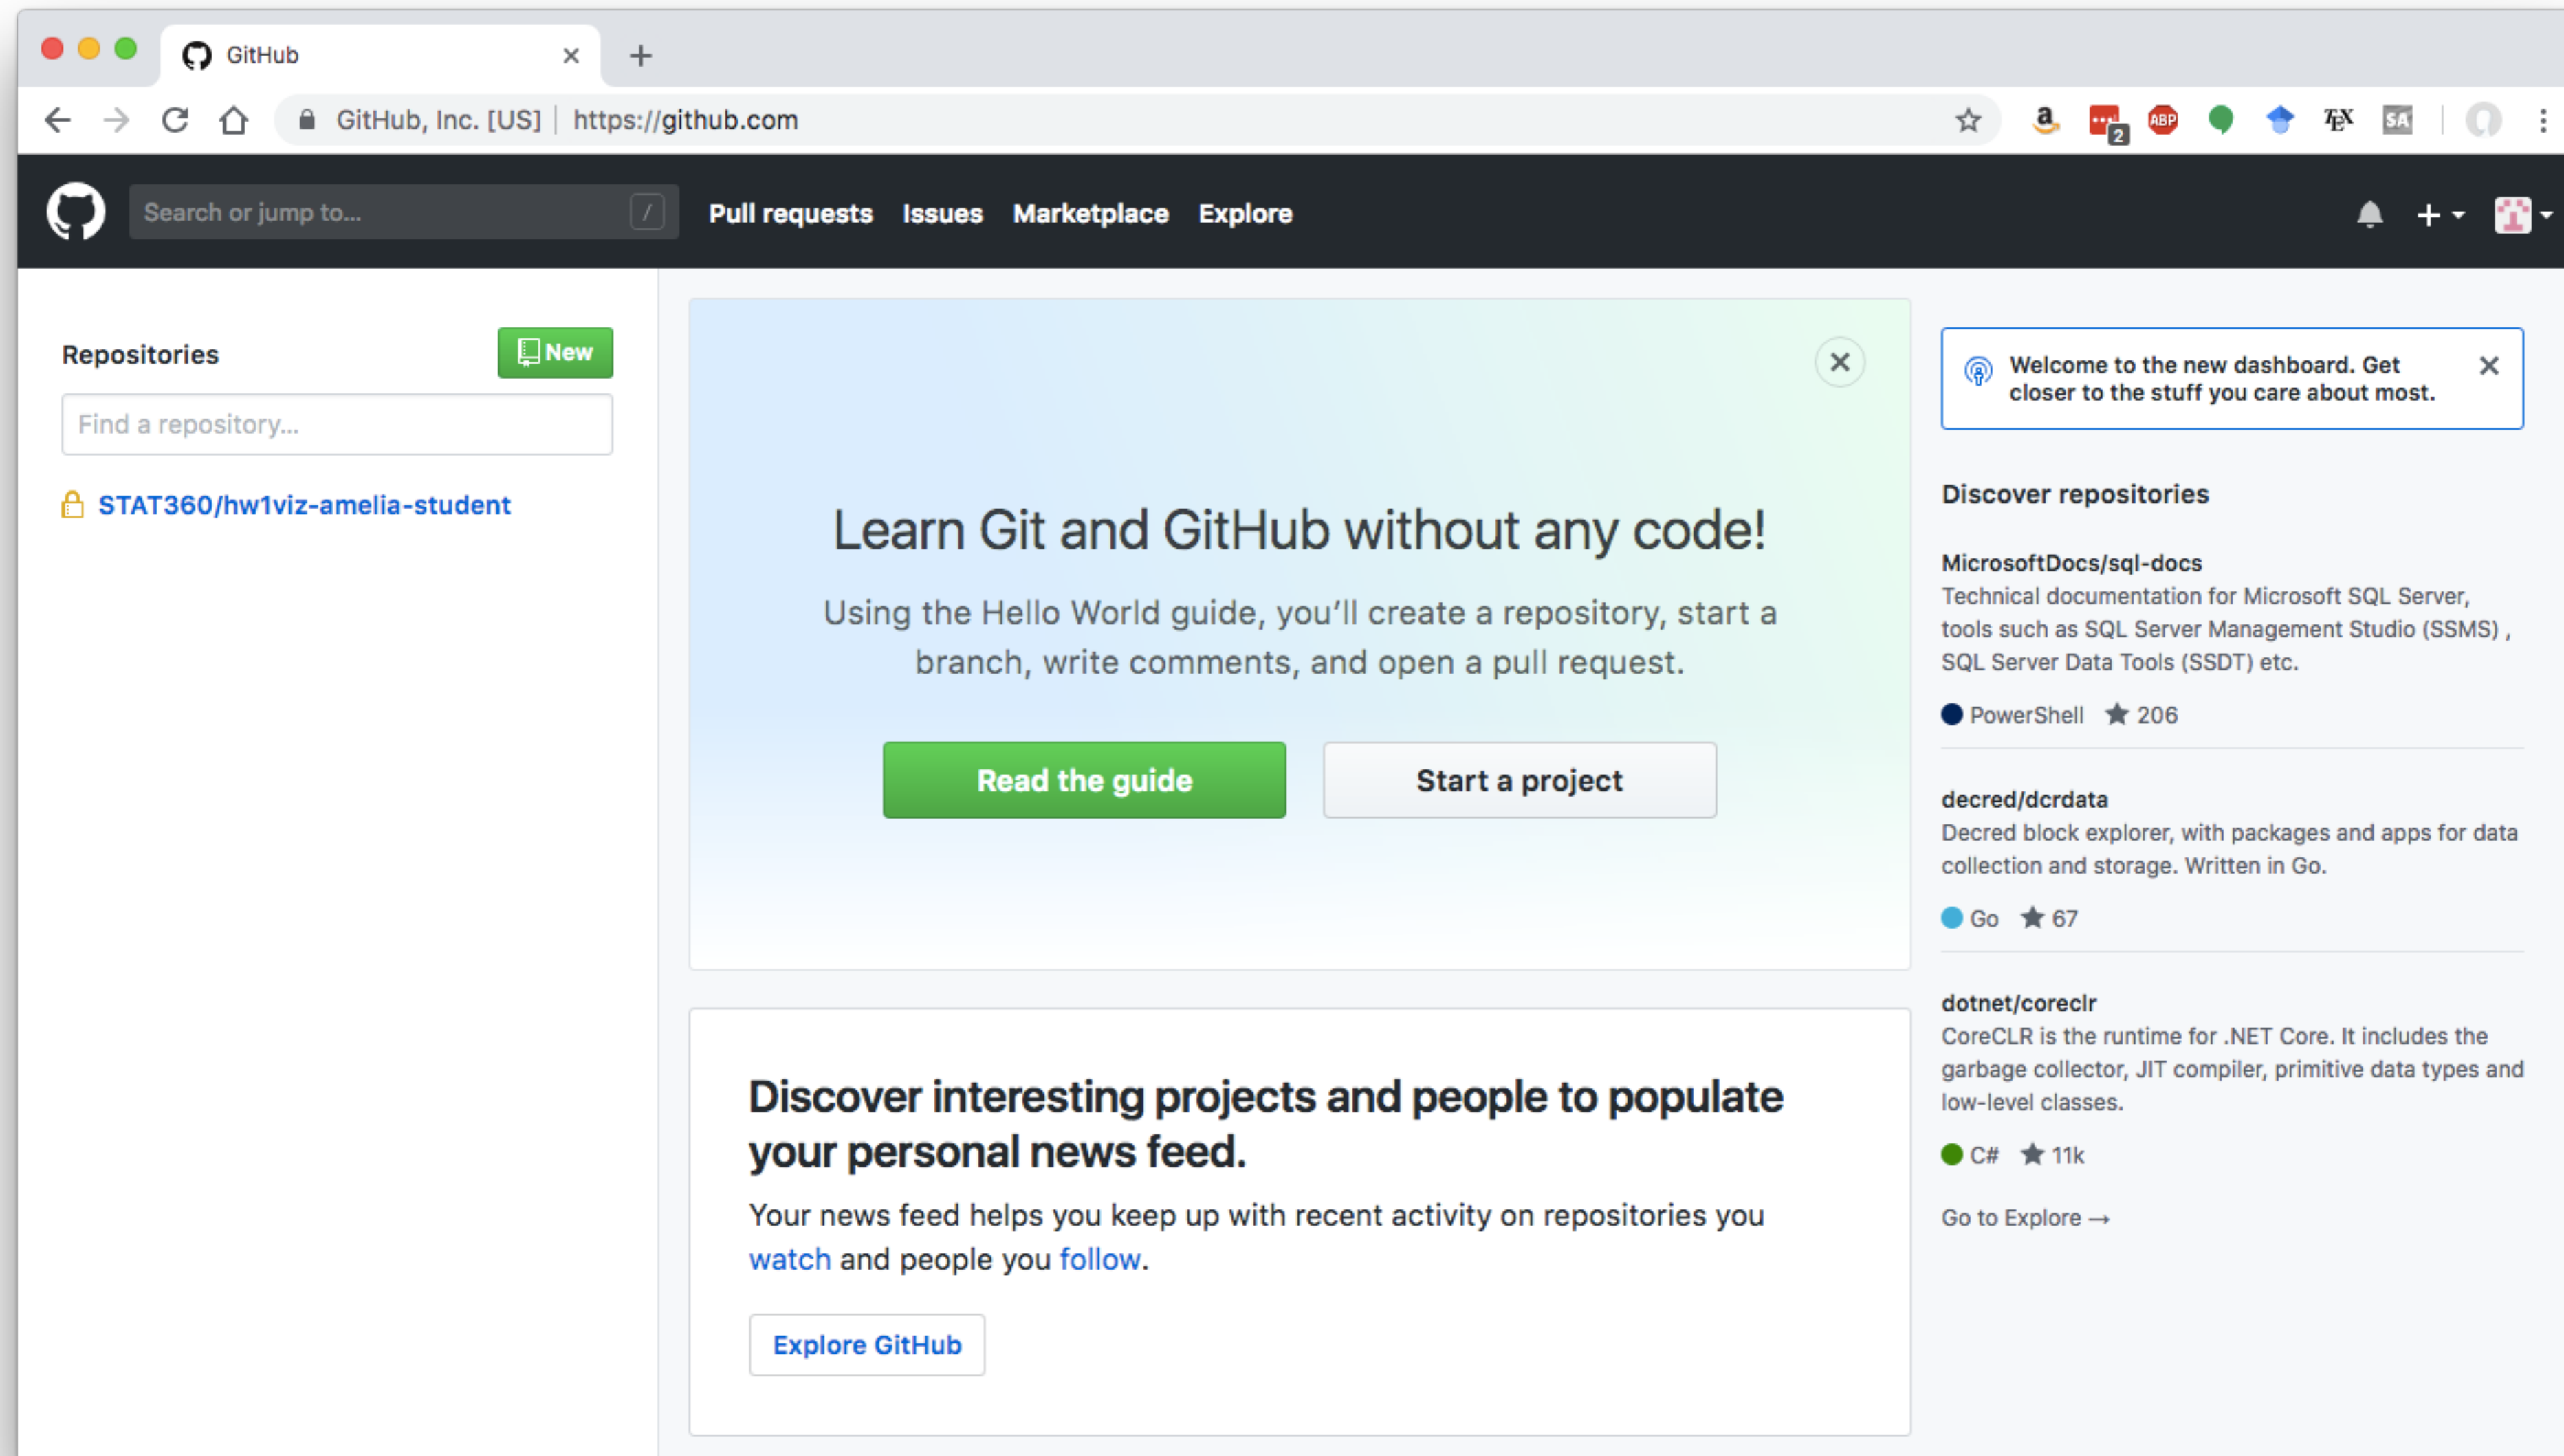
GitHub

GitHub, Inc. [US] | https://github.com

Search or jump to... /

Pull requests Issues Marketplace Explore

Repositories

New

Find a repository...

STAT360/hw1viz-amelia-student

Learn Git and GitHub without any code!

Using the Hello World guide, you'll create a repository, start a branch, write comments, and open a pull request.

Read the guide

Start a project

Discover interesting projects and people to populate your personal news feed.

Your news feed helps you keep up with recent activity on repositories you watch and people you follow.

Explore GitHub

Welcome to the new dashboard. Get closer to the stuff you care about most.

Discover repositories

MicrosoftDocs/sql-docs

Technical documentation for Microsoft SQL Server, tools such as SQL Server Management Studio (SSMS) , SQL Server Data Tools (SSDT) etc.

PowerShell 206

decred/dcrdata

Decred block explorer, with packages and apps for data collection and storage. Written in Go.

Go 67

dotnet/coreclr

CoreCLR is the runtime for .NET Core. It includes the garbage collector, JIT compiler, primitive data types and low-level classes.

C# 11k

Go to Explore →